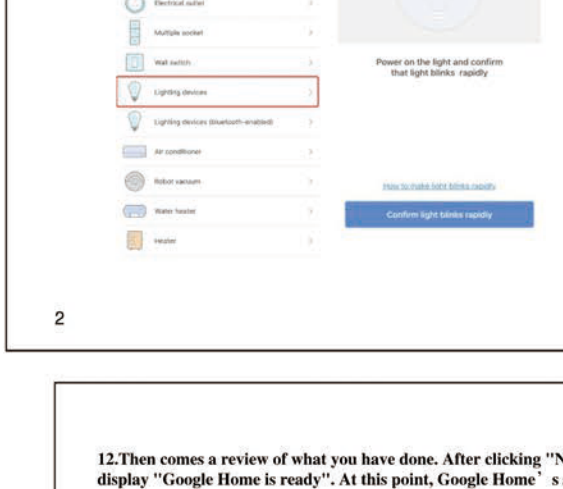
Electrical outlet
Multiple socket
Wall switch
Lighting devices
Lighting devices (bluetooth-enabled)
Air conditioner
Robot vacuum
Water heater
Heater

Power on the light and confirm that light blinks rapidly

How to make light blinks rapidly

Confirm light blinks rapidly

2

12.Then comes a review of what you have done. After clicking "N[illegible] display "Google Home is ready". At this point, Google Home's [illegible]